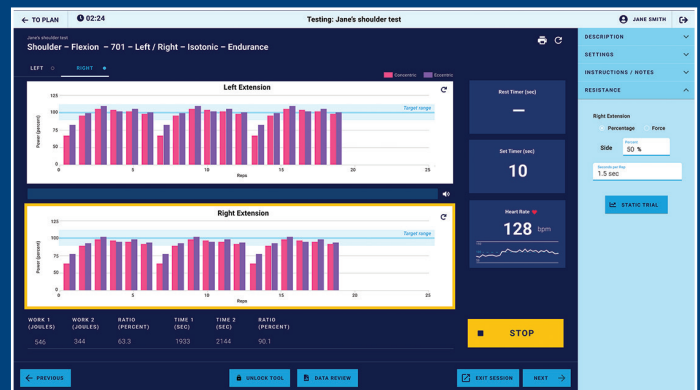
← TO PLAN 02:24 Testing: Jane's shoulder test JANE SMITH

Jane's shoulder test
Shoulder – Flexion – 701 – Left / Right – Isotonic – Endurance

LEFT RIGHT

Left Extension
Concentric Eccentric
Target range
125
100
75
50
25
0
Power (percent)
0 5 10 15 20 25
Reps

Right Extension
Target range
125
100
75
50
25
0
Power (percent)
0 5 10 15 20 25
Reps

Rest Timer (sec)
—

Set Timer (sec)
10

Heart Rate
128 bpm

| WORK 1 (JOULES) | WORK 2 (JOULES) | RATIO (PERCENT) | TIME 1 (SEC) | TIME 2 (SEC) | RATIO (PERCENT) |
|---|---|---|---|---|---|
| 546 | 344 | 63.3 | 1933 | 2144 | 90.1 |

STOP

DESCRIPTION
SETTINGS
INSTRUCTIONS / NOTES
RESISTANCE

Right Extension
Percentage Force
Side Percent 50 %
Seconds per Rep 1.5 sec
STATIC TRIAL

← PREVIOUS UNLOCK TOOL DATA REVIEW EXIT SESSION NEXT →